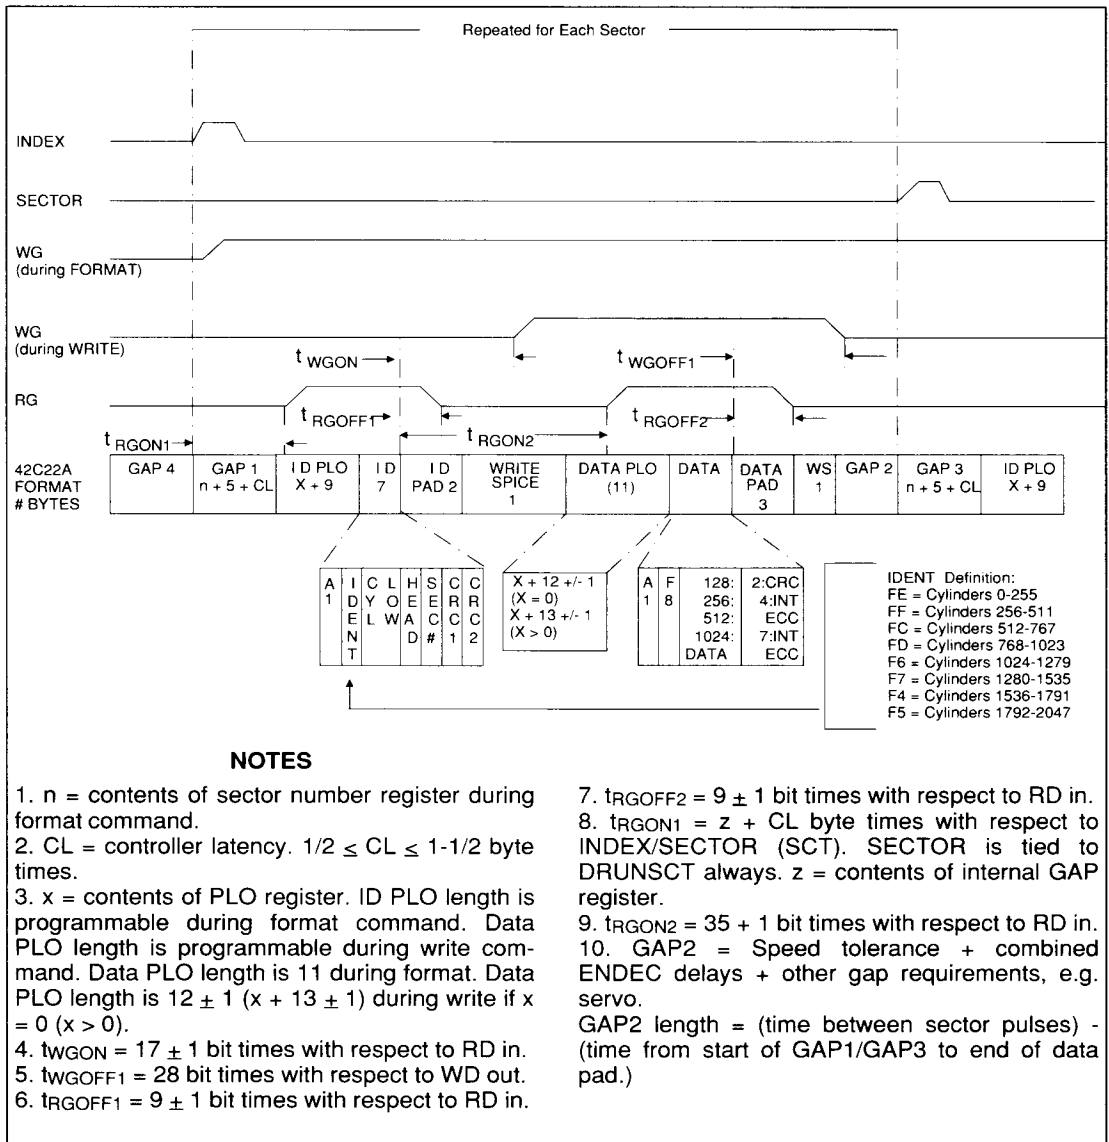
Repeated for Each Sector

INDEX

SECTOR

WG (during FORMAT)

WG (during WRITE)

$t_{WGON}$

$t_{WGOFF1}$

RG

$t_{RGOFF1}$

$t_{RGOFF2}$

$t_{RGON1}$

$t_{RGON2}$

42C22A FORMAT # BYTES

| GAP 4 | GAP 1 n + 5 + CL | ID PLO X + 9 | ID 7 | ID PAD 2 | WRITE SPICE 1 | DATA PLO (11) | DATA | DATA PAD 3 | WS 1 | GAP 2 | GAP 3 n + 5 + CL | ID PLO X + 9 |
|---|---|---|---|---|---|---|---|---|---|---|---|---|

| A 1 | IDENT | CYL | LOW | HEAD | SEC # | CRC 1 | CRC 2 |
|---|---|---|---|---|---|---|---|

X + 12 +/- 1 (X = 0)
X + 13 +/- 1 (X > 0)

| A 1 | F 8 | 128: 256: 512: 1024: DATA | 2:CRC 4:INT ECC 7:INT ECC |
|---|---|---|---|

IDENT Definition:
FE = Cylinders 0-255
FF = Cylinders 256-511
FC = Cylinders 512-767
FD = Cylinders 768-1023
F6 = Cylinders 1024-1279
F7 = Cylinders 1280-1535
F4 = Cylinders 1536-1791
F5 = Cylinders 1792-2047

NOTES

1. n = contents of sector number register during format command.
2. CL = controller latency. $1/2 \leq CL \leq 1\text{-}1/2$ byte times.
3. x = contents of PLO register. ID PLO length is programmable during format command. Data PLO length is programmable during write command. Data PLO length is 11 during format. Data PLO length is $12 \pm 1$ ($x + 13 \pm 1$) during write if x = 0 (x > 0).
4. $t_{WGON} = 17 \pm 1$ bit times with respect to RD in.
5. $t_{WGOFF1} = 28$ bit times with respect to WD out.
6. $t_{RGOFF1} = 9 \pm 1$ bit times with respect to RD in.
7. $t_{RGOFF2} = 9 \pm 1$ bit times with respect to RD in.
8. $t_{RGON1} = z + CL$ byte times with respect to INDEX/SECTOR (SCT). SECTOR is tied to DRUNSCT always. z = contents of internal GAP register.
9. $t_{RGON2} = 35 + 1$ bit times with respect to RD in.
10. GAP2 = Speed tolerance + combined ENDEC delays + other gap requirements, e.g. servo.
GAP2 length = (time between sector pulses) - (time from start of GAP1/GAP3 to end of data pad.)